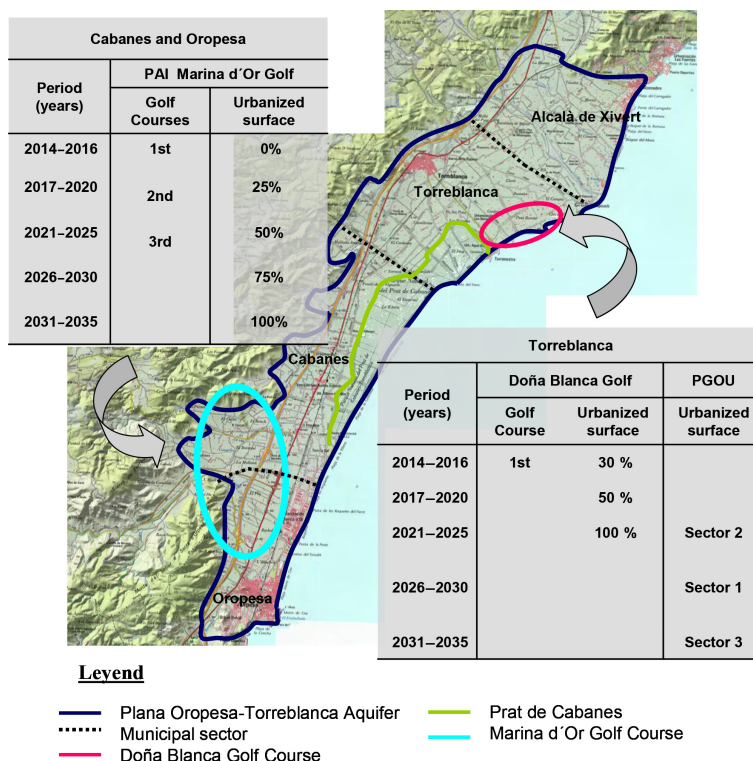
| Cabanes and Oropesa | | |
|---|---|---|
| Period (years) | PAI Marina d´Or Golf | |
| | Golf Courses | Urbanized surface |
| 2014–2016 | 1st | 0% |
| 2017–2020 | 2nd | 25% |
| 2021–2025 | 3rd | 50% |
| 2026–2030 | | 75% |
| 2031–2035 | | 100% |

Alcalà de Xivert

Torreblanca

Cabanes

Oropesa

| Torreblanca | | | |
|---|---|---|---|
| Period (years) | Doña Blanca Golf | | PGOU |
| | Golf Course | Urbanized surface | Urbanized surface |
| 2014–2016 | 1st | 30 % | |
| 2017–2020 | | 50 % | |
| 2021–2025 | | 100 % | Sector 2 |
| 2026–2030 | | | Sector 1 |
| 2031–2035 | | | Sector 3 |

Leyend

Plana Oropesa-Torreblanca Aquifer

Municipal sector

Doña Blanca Golf Course

Prat de Cabanes

Marina d´Or Golf Course